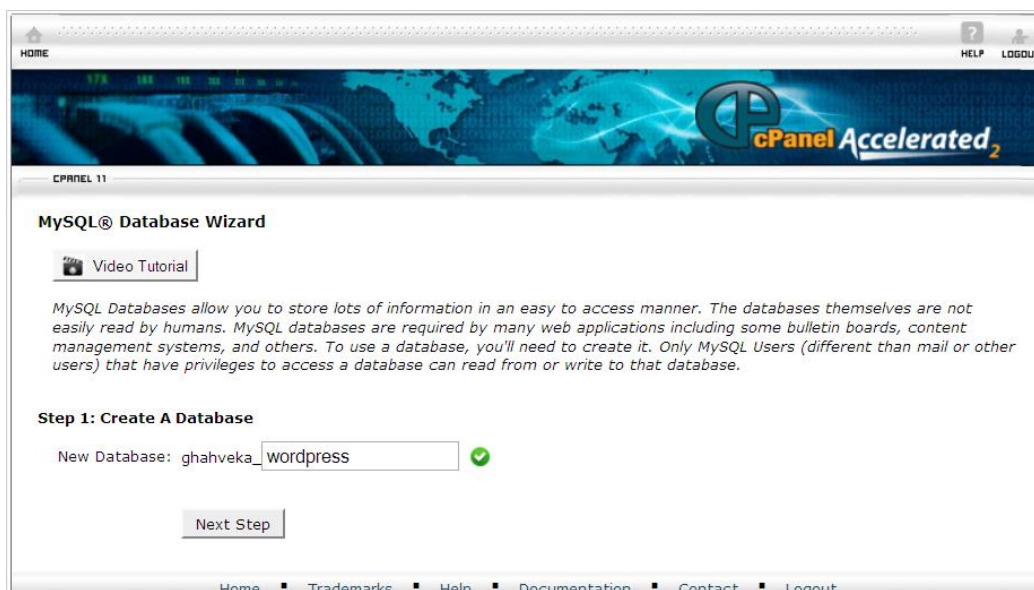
HOME

HELP LOGOU

cPanel Accelerated$_2$

CPANEL 11

MySQL® Database Wizard

Video Tutorial

MySQL Databases allow you to store lots of information in an easy to access manner. The databases themselves are not easily read by humans. MySQL databases are required by many web applications including some bulletin boards, content management systems, and others. To use a database, you'll need to create it. Only MySQL Users (different than mail or other users) that have privileges to access a database can read from or write to that database.

Step 1: Create A Database

New Database: ghahveka_ wordpress

Next Step

Home Trademarks Help Documentation Contact Logout